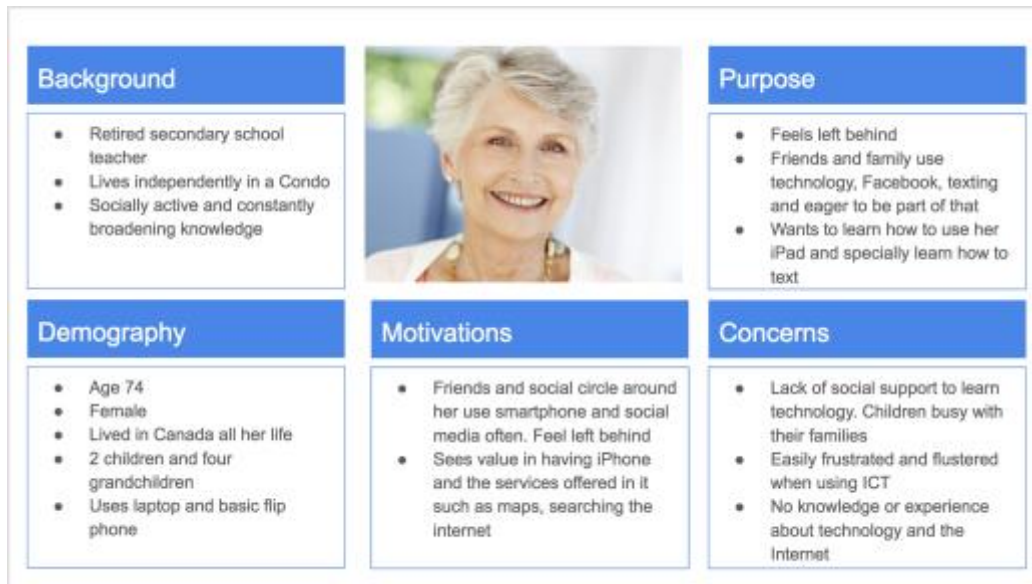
Background

- Retired secondary school teacher
- Lives independently in a Condo
- Socially active and constantly broadening knowledge

Purpose

- Feels left behind
- Friends and family use technology, Facebook, texting and eager to be part of that
- Wants to learn how to use her iPad and specially learn how to text

Demography

- Age 74
- Female
- Lived in Canada all her life
- 2 children and four grandchildren
- Uses laptop and basic flip phone

Motivations

- Friends and social circle around her use smartphone and social media often. Feel left behind
- Sees value in having iPhone and the services offered in it such as maps, searching the internet

Concerns

- Lack of social support to learn technology. Children busy with their families
- Easily frustrated and flustered when using ICT
- No knowledge or experience about technology and the Internet